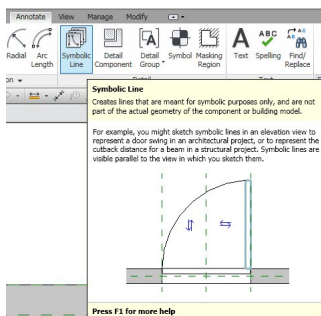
Annotate View Manage Modify

Radial Arc Length Symbolic Line Detail Component Detail Group Symbol Masking Region Text Spelling Find/ Replace

Detail Text

Symbolic Line

Creates lines that are meant for symbolic purposes only, and are not part of the actual geometry of the component or building model.

For example, you might sketch symbolic lines in an elevation view to represent a door swing in an architectural project, or to represent the cutback distance for a beam in a structural project. Symbolic lines are visible parallel to the view in which you sketch them.

Press F1 for more help